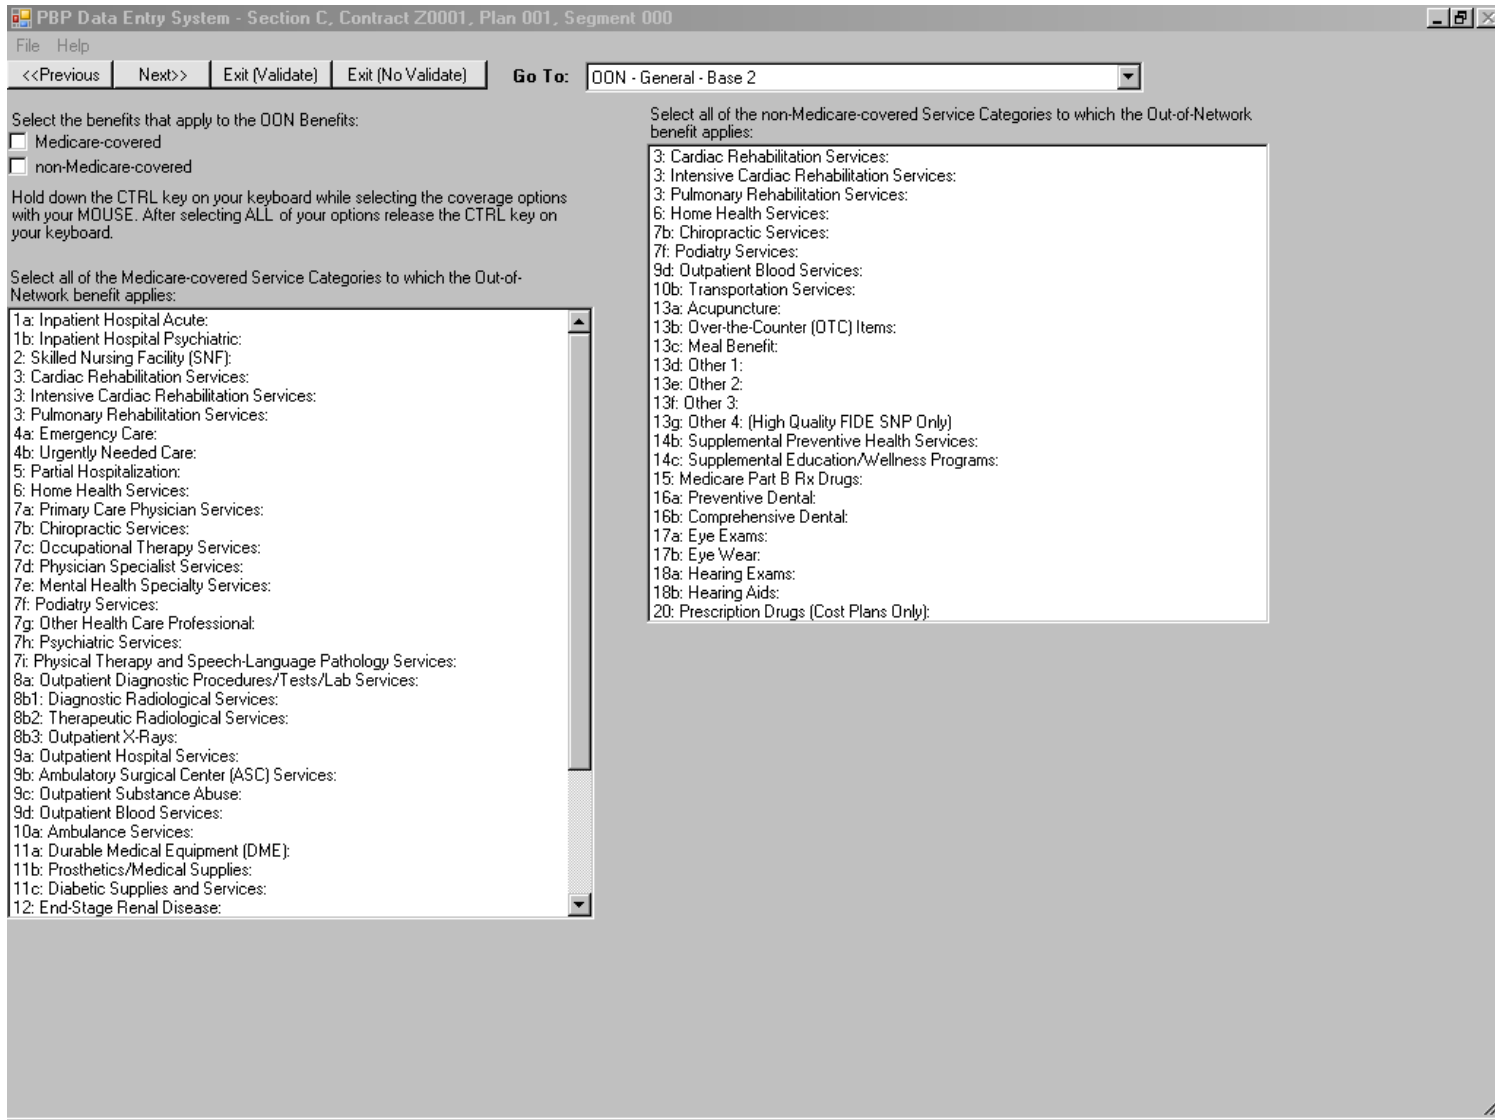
PBP Data Entry System - Section C, Contract Z0001, Plan 001, Segment 000

File Help

<<Previous Next>> Exit (Validate) Exit (No Validate) Go To: OON - General - Base 2

Select the benefits that apply to the OON Benefits:
Medicare-covered
non-Medicare-covered

Hold down the CTRL key on your keyboard while selecting the coverage options with your MOUSE. After selecting ALL of your options release the CTRL key on your keyboard.

Select all of the Medicare-covered Service Categories to which the Out-of-Network benefit applies:

1a: Inpatient Hospital Acute:
1b: Inpatient Hospital Psychiatric:
2: Skilled Nursing Facility (SNF):
3: Cardiac Rehabilitation Services:
3: Intensive Cardiac Rehabilitation Services:
3: Pulmonary Rehabilitation Services:
4a: Emergency Care:
4b: Urgently Needed Care:
5: Partial Hospitalization:
6: Home Health Services:
7a: Primary Care Physician Services:
7b: Chiropractic Services:
7c: Occupational Therapy Services:
7d: Physician Specialist Services:
7e: Mental Health Specialty Services:
7f: Podiatry Services:
7g: Other Health Care Professional:
7h: Psychiatric Services:
7i: Physical Therapy and Speech-Language Pathology Services:
8a: Outpatient Diagnostic Procedures/Tests/Lab Services:
8b1: Diagnostic Radiological Services:
8b2: Therapeutic Radiological Services:
8b3: Outpatient X-Rays:
9a: Outpatient Hospital Services:
9b: Ambulatory Surgical Center (ASC) Services:
9c: Outpatient Substance Abuse:
9d: Outpatient Blood Services:
10a: Ambulance Services:
11a: Durable Medical Equipment (DME):
11b: Prosthetics/Medical Supplies:
11c: Diabetic Supplies and Services:
12: End-Stage Renal Disease:

Select all of the non-Medicare-covered Service Categories to which the Out-of-Network benefit applies:

3: Cardiac Rehabilitation Services:
3: Intensive Cardiac Rehabilitation Services:
3: Pulmonary Rehabilitation Services:
6: Home Health Services:
7b: Chiropractic Services:
7f: Podiatry Services:
9d: Outpatient Blood Services:
10b: Transportation Services:
13a: Acupuncture:
13b: Over-the-Counter (OTC) Items:
13c: Meal Benefit:
13d: Other 1:
13e: Other 2:
13f: Other 3:
13g: Other 4: (High Quality FIDE SNP Only)
14b: Supplemental Preventive Health Services:
14c: Supplemental Education/Wellness Programs:
15: Medicare Part B Rx Drugs:
16a: Preventive Dental:
16b: Comprehensive Dental:
17a: Eye Exams:
17b: Eye Wear:
18a: Hearing Exams:
18b: Hearing Aids:
20: Prescription Drugs (Cost Plans Only):